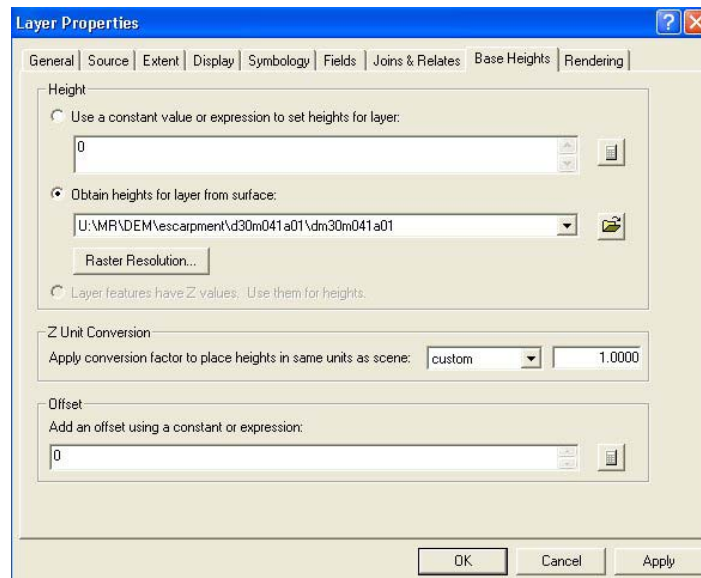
Layer Properties

General | Source | Extent | Display | Symbology | Fields | Joins & Relates | Base Heights | Rendering

Height

Use a constant value or expression to set heights for layer:

0

Obtain heights for layer from surface:

U:\MR\DEM\escarpment\d30m041a01\dm30m041a01

Raster Resolution...

Layer features have Z values. Use them for heights.

Z Unit Conversion

Apply conversion factor to place heights in same units as scene: custom 1.0000

Offset

Add an offset using a constant or expression:

0

OK Cancel Apply